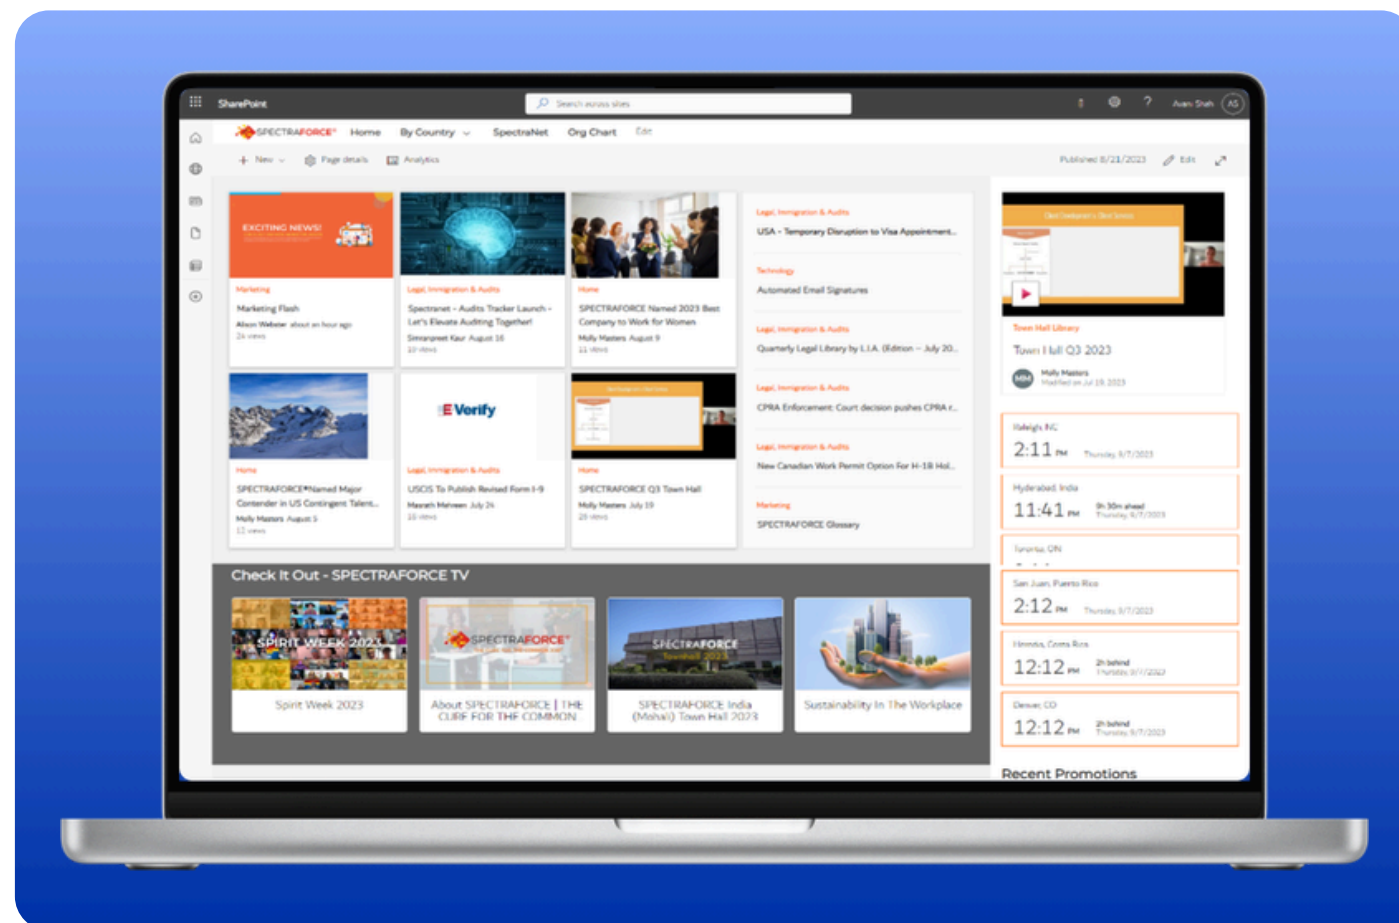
SharePoint

Search across sites

Avan Shah AS

SPECTRAFORCE Home By Country SpectraNet Org Chart Edit

New Page details Analytics

Published 8/21/2023 Edit

EXCITING NEWS!

Marketing
Marketing Flash
Alison Webster about an hour ago
24 views

Legal, Immigration & Audits
Spectranet - Audits Tracker Launch - Let's Elevate Auditing Together!
Simranpreet Kaur August 16
10 views

Home
SPECTRAFORCE Named 2023 Best Company to Work for Women
Molly Masters August 9
11 views

Legal, Immigration & Audits
USA - Temporary Disruption to Visa Appointment...

Technology
Automated Email Signatures

Legal, Immigration & Audits
Quarterly Legal Library by L.I.A. (Edition – July 20...

Legal, Immigration & Audits
CPRA Enforcement: Court decision pushes CPRA r...

Legal, Immigration & Audits
New Canadian Work Permit Option For H-1B Hol...

Marketing
SPECTRAFORCE Glossary

Home
SPECTRAFORCE®Named Major Contender in US Contingent Talent...
Molly Masters August 3
12 views

E Verify

Legal, Immigration & Audits
USCIS To Publish Revised Form I-9
Mavrath Mehreen July 24
16 views

Home
SPECTRAFORCE Q3 Town Hall
Molly Masters July 19
25 views

Town Hall Library
Town Hall Q3 2023
MM Molly Masters
Modified on Jul 19, 2023

Raleigh, NC
2:11 PM Thursday, 9/7/2023

Hyderabad, India
11:41 PM 9h 30m ahead Thursday, 9/7/2023

Toronto, ON

San Juan, Puerto Rico
2:12 PM Thursday, 9/7/2023

Heredia, Costa Rica
12:12 PM 2h behind Thursday, 9/7/2023

Denver, CO
12:12 PM 2h behind Thursday, 9/7/2023

Check It Out - SPECTRAFORCE TV

SPIRIT WEEK 2023
Spirit Week 2023

SPECTRAFORCE
About SPECTRAFORCE | THE CURE FOR THE COMMON

SPECTRAFORCE Townhall 2023
SPECTRAFORCE India (Mohali) Town Hall 2023

Sustainability In The Workplace

Recent Promotions